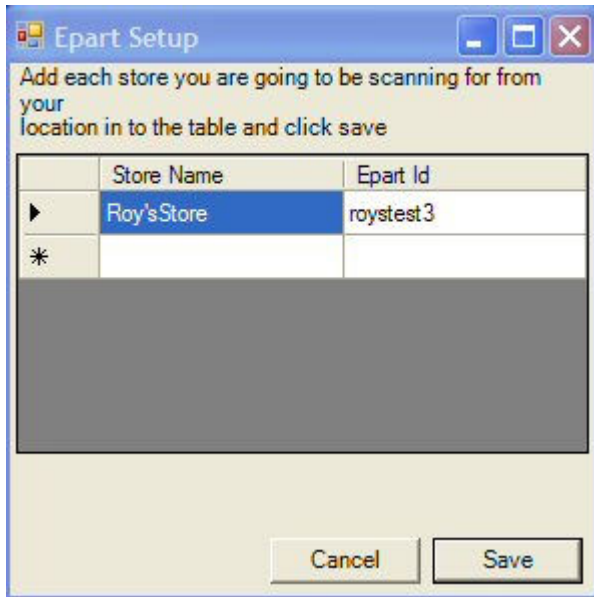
Epart Setup

Add each store you are going to be scanning for from your
location in to the table and click save

| | Store Name | Epart Id |
|---|---|---|
| ▶ | Roy'sStore | roystest3 |
| * | | |

Cancel

Save